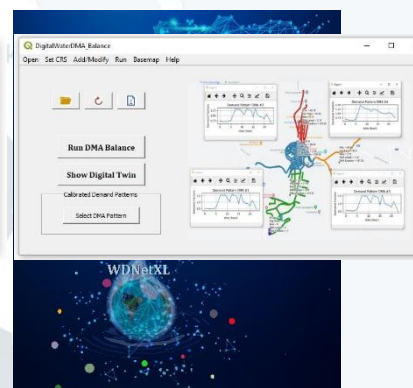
DigitalWaterDMA_Balance

Open Set CRS Add/Modify Run Basemap Help

Run DMA Balance

Show Digital Twin

Calibrated Demand Patterns

Select DMA Pattern

Demand Pattern DMA #1

Demand Pattern DMA #2

Demand Pattern DMA #3

Demand Pattern DMA #4

WDNetXL